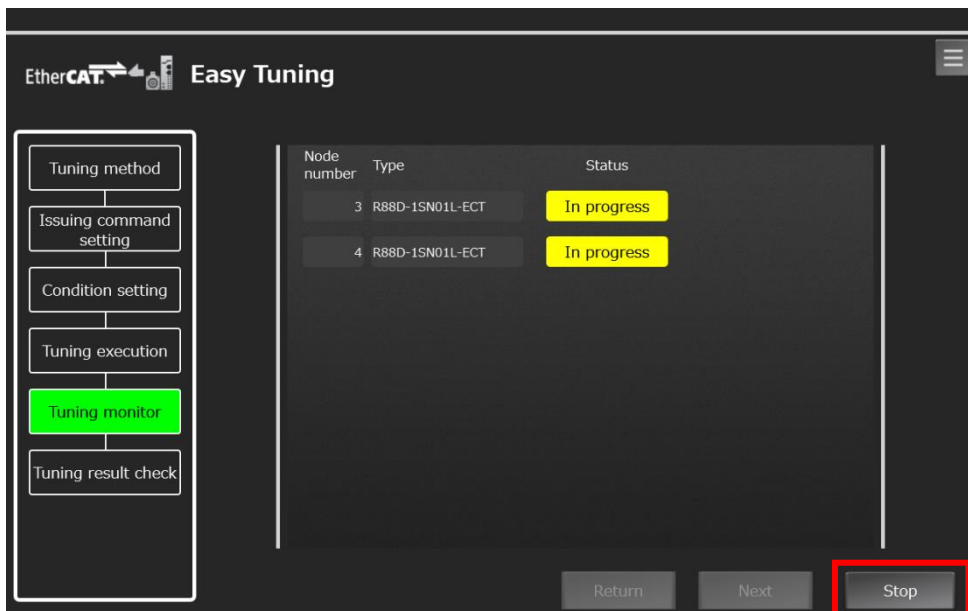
EtherCAT Easy Tuning

Tuning method

Issuing command setting

Condition setting

Tuning execution

Tuning monitor

Tuning result check

| Node number | Type | Status |
|---|---|---|
| 3 | R88D-1SN01L-ECT | In progress |
| 4 | R88D-1SN01L-ECT | In progress |

Return

Next

Stop